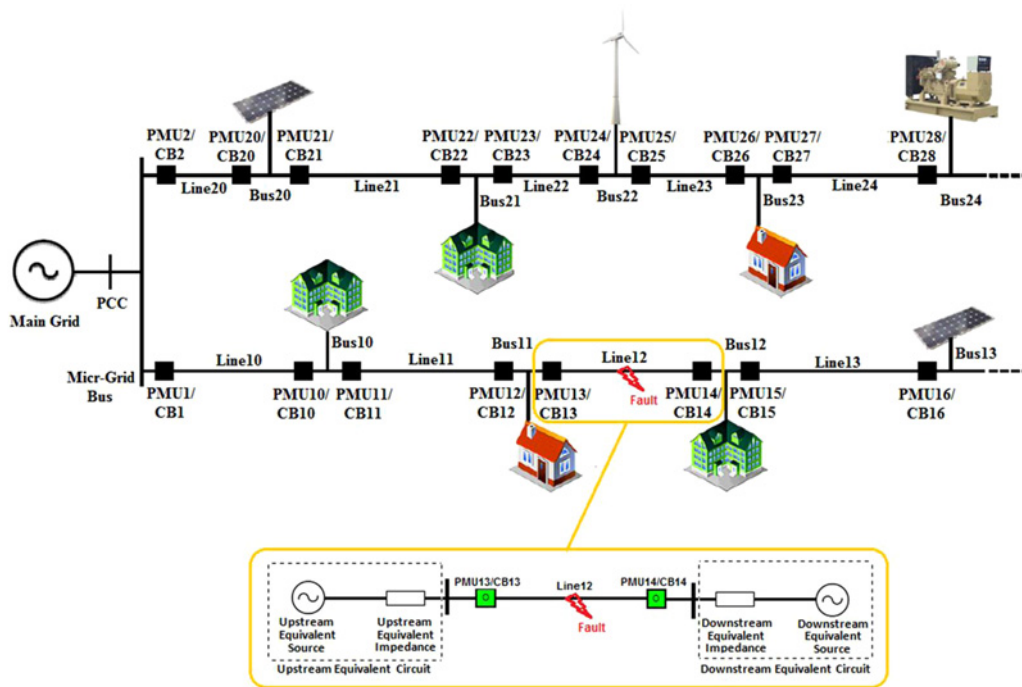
PMU2/ CB2
PMU20/ CB20
PMU21/ CB21
PMU22/ CB22
PMU23/ CB23
PMU24/ CB24
PMU25/ CB25
PMU26/ CB26
PMU27/ CB27
PMU28/ CB28
Line20
Bus20
Line21
Line22
Bus22
Line23
Line24
Bus21
Bus23
Bus24
PCC
Main Grid
Bus10
Line10
Line11
Bus11
Line12
Bus12
Line13
Bus13
Micr-Grid Bus
PMU1/ CB1
PMU10/ CB10
PMU11/ CB11
PMU12/ CB12
PMU13/ CB13
Fault
PMU14/ CB14
PMU15/ CB15
PMU16/ CB16

PMU13/CB13
Line12
PMU14/CB14
Fault
Upstream Equivalent Source
Upstream Equivalent Impedance
Upstream Equivalent Circuit
Downstream Equivalent Impedance
Downstream Equivalent Source
Downstream Equivalent Circuit